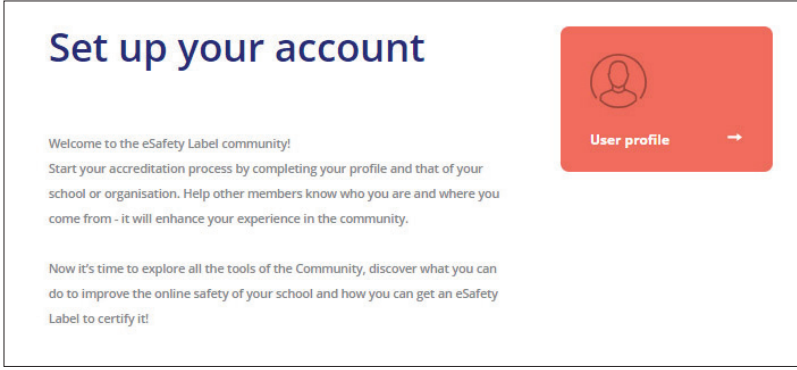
Set up your account

Welcome to the eSafety Label community!
Start your accreditation process by completing your profile and that of your school or organisation. Help other members know who you are and where you come from - it will enhance your experience in the community.

Now it's time to explore all the tools of the Community, discover what you can do to improve the online safety of your school and how you can get an eSafety Label to certify it!

User profile →